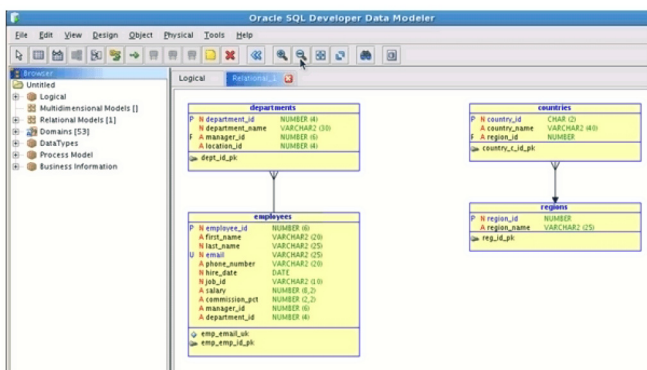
Oracle SQL Developer Data Modeler

File Edit View Design Object Physical Tools Help

Browser
Untitled
Logical
Multidimensional Models []
Relational Models [1]
Domains [53]
DataTypes
Process Model
Business Information

Logical Relational_1

departments
| | | | |
|---|---|---|---|
| P | N | department_id | NUMBER (4) |
| | N | department_name | VARCHAR2 (30) |
| F | A | manager_id | NUMBER (6) |
| | A | location_id | NUMBER (4) |

dept_id_pk

countries
| | | | |
|---|---|---|---|
| P | N | country_id | CHAR (2) |
| | A | country_name | VARCHAR2 (40) |
| F | A | region_id | NUMBER |

country_c_id_pk

regions
| | | | |
|---|---|---|---|
| P | N | region_id | NUMBER |
| | A | region_name | VARCHAR2 (25) |

reg_id_pk

employees
| | | | |
|---|---|---|---|
| P | N | employee_id | NUMBER (6) |
| | A | first_name | VARCHAR2 (20) |
| | N | last_name | VARCHAR2 (25) |
| U | N | email | VARCHAR2 (25) |
| | A | phone_number | VARCHAR2 (20) |
| | N | hire_date | DATE |
| | N | job_id | VARCHAR2 (10) |
| | A | salary | NUMBER (8,2) |
| | A | commission_pct | NUMBER (2,2) |
| | A | manager_id | NUMBER (6) |
| | A | department_id | NUMBER (4) |

emp_email_uk
emp_emp_id_pk